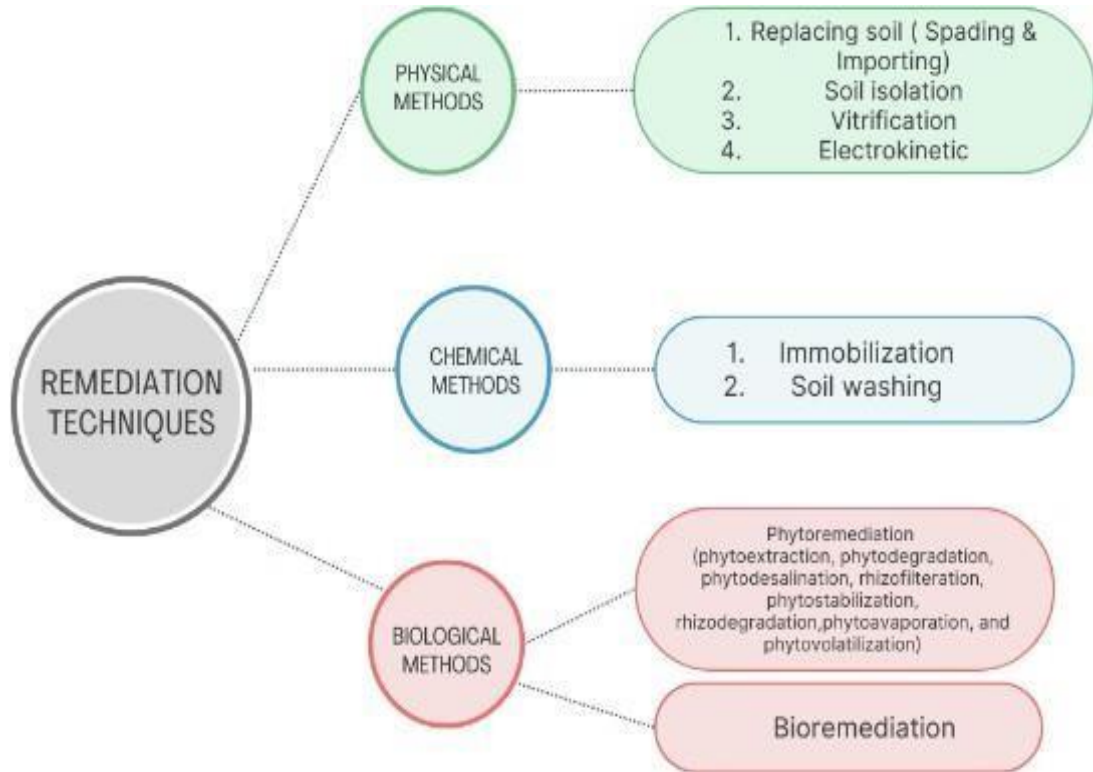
REMEDIATION TECHNIQUES

PHYSICAL METHODS

1. Replacing soil ( Spading & Importing)
2. Soil isolation
3. Vitrification
4. Electrokinetic

CHEMICAL METHODS

1. Immobilization
2. Soil washing

BIOLOGICAL METHODS

Phytoremediation (phytoextraction, phytodegradation, phytodesalination, rhizofilteration, phytostabilization, rhizodegradation,phytoavaporation, and phytovolatilization)

Bioremediation